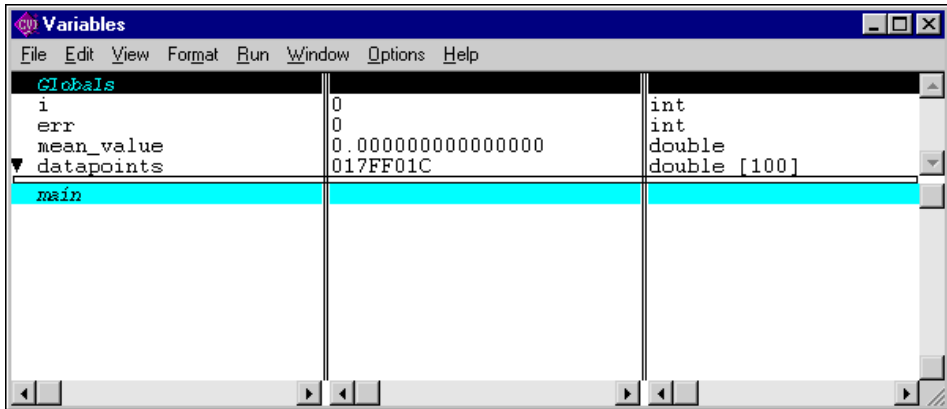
Variables

File Edit View Format Run Window Options Help

| Globals | | |
|---|---|---|
| i | 0 | int |
| err | 0 | int |
| mean_value | 0.000000000000000 | double |
| ▼ datapoints | 017FF01C | double [100] |
| main | | |